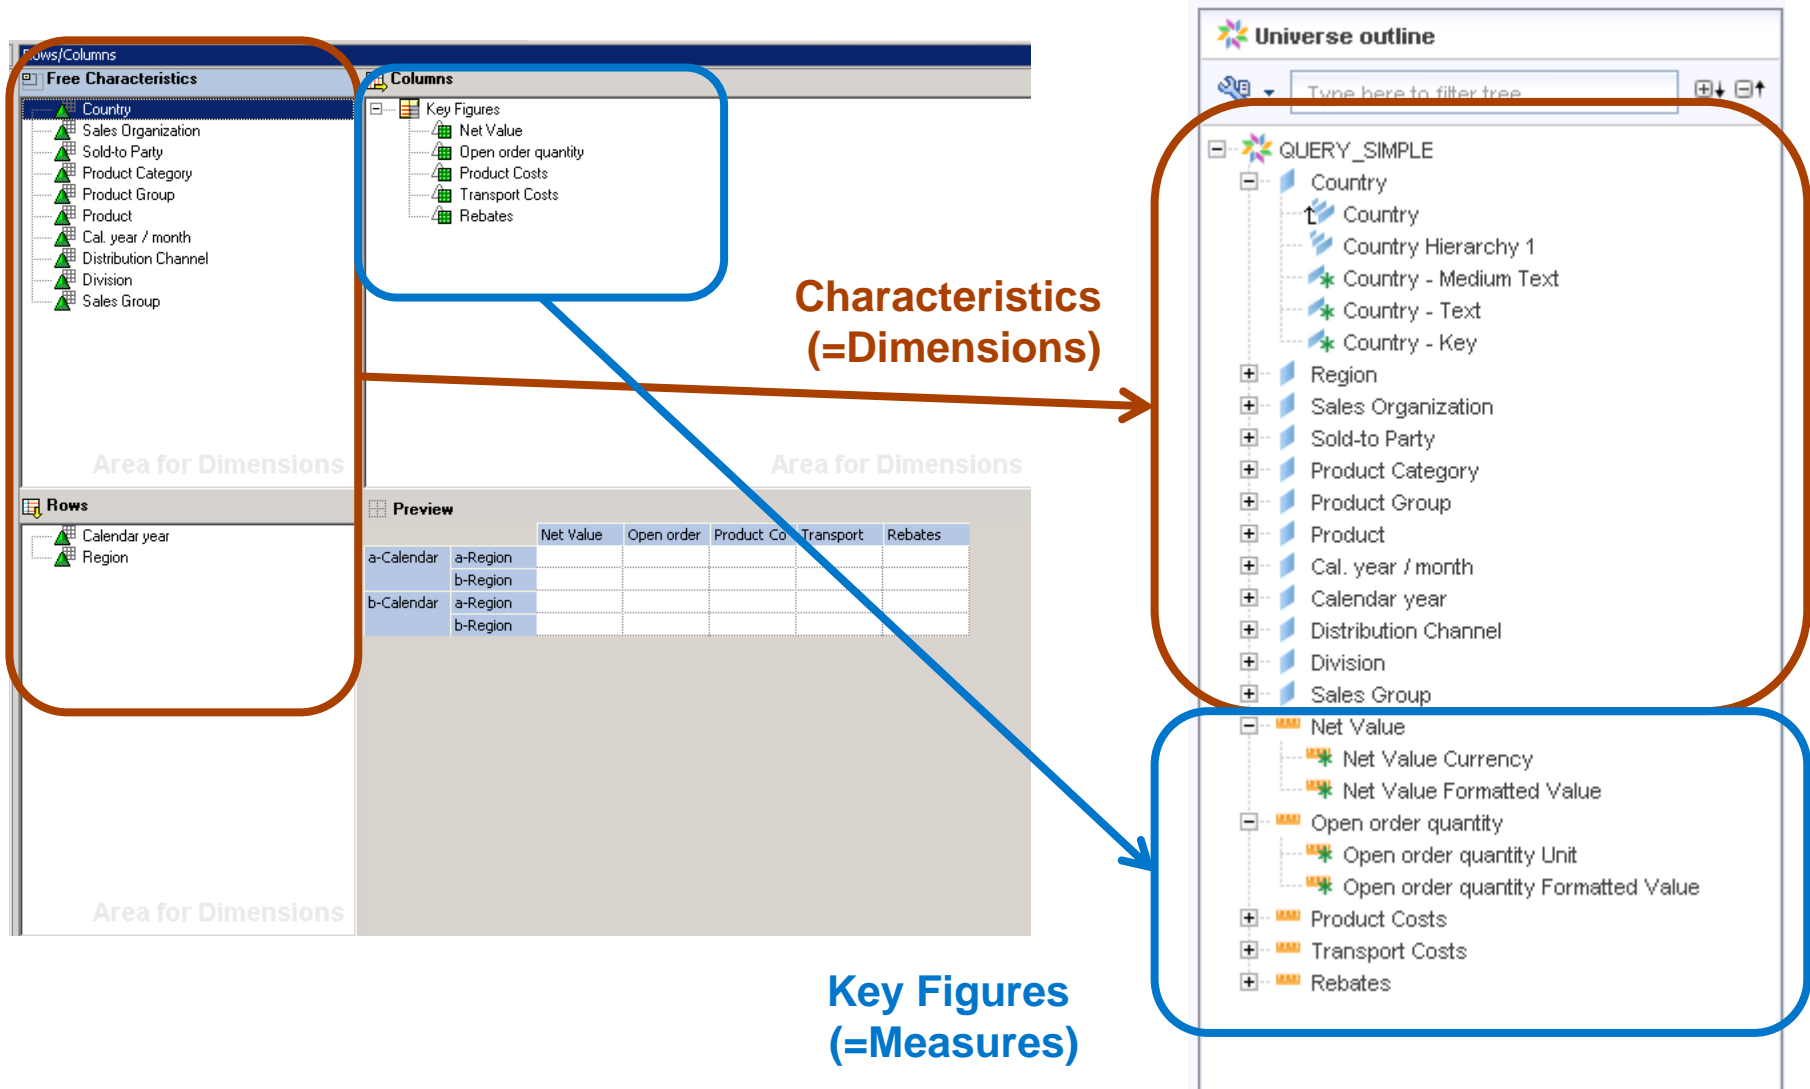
Rows/Columns

Free Characteristics

Country
Sales Organization
Sold-to Party
Product Category
Product Group
Product
Cal. year / month
Distribution Channel
Division
Sales Group

Area for Dimensions

Columns

Key Figures
Net Value
Open order quantity
Product Costs
Transport Costs
Rebates

Area for Dimensions

Rows

Calendar year
Region

Area for Dimensions

Preview

| | | Net Value | Open order | Product Co | Transport | Rebates |
|---|---|---|---|---|---|---|
| a-Calendar | a-Region | | | | | |
| | b-Region | | | | | |
| b-Calendar | a-Region | | | | | |
| | b-Region | | | | | |

Characteristics
(=Dimensions)

Key Figures
(=Measures)

Universe outline

Type here to filter tree

QUERY_SIMPLE
Country
Country
Country Hierarchy 1
Country - Medium Text
Country - Text
Country - Key
Region
Sales Organization
Sold-to Party
Product Category
Product Group
Product
Cal. year / month
Calendar year
Distribution Channel
Division
Sales Group
Net Value
Net Value Currency
Net Value Formatted Value
Open order quantity
Open order quantity Unit
Open order quantity Formatted Value
Product Costs
Transport Costs
Rebates